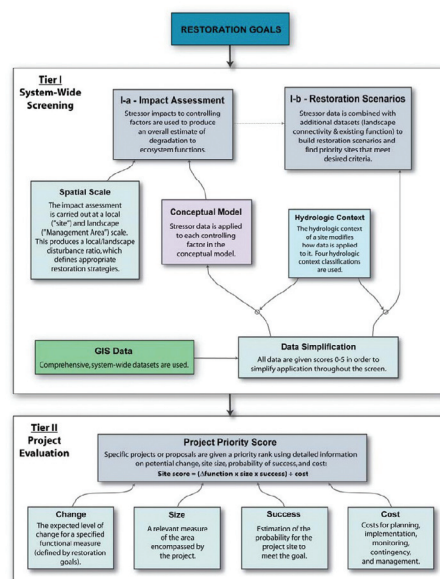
RESTORATION GOALS

Tier I
System-Wide Screening

I-a - Impact Assessment
Stressor impacts to controlling factors are used to produce an overall estimate of degradation to ecosystem functions.

I-b - Restoration Scenarios
Stressor data is combined with additional datasets (landscape connectivity & existing function) to build restoration scenarios and find priority sites that meet desired criteria.

Spatial Scale
The impact assessment is carried out at a local ("site") and landscape ("Management Area") scale. This produces a local/landscape disturbance ratio, which defines appropriate restoration strategies.

Conceptual Model
Stressor data is applied to each controlling factor in the conceptual model.

Hydrologic Context
The hydrologic context of a site modifies how data is applied to it. Four hydrologic context classifications are used.

GIS Data
Comprehensive, system-wide datasets are used.

Data Simplification
All data are given scores 0-5 in order to simplify application throughout the screen.

Tier II
Project Evaluation

Project Priority Score
Specific projects or proposals are given a priority rank using detailed information on potential change, site size, probability of success, and cost:
Site score = (Δfunction × size × success) ÷ cost

Change
The expected level of change for a specified functional measure (defined by restoration goals).

Size
A relevant measure of the area encompassed by the project.

Success
Estimation of the probability for the project site to meet the goal.

Cost
Costs for planning, implementation, monitoring, contingency, and management.